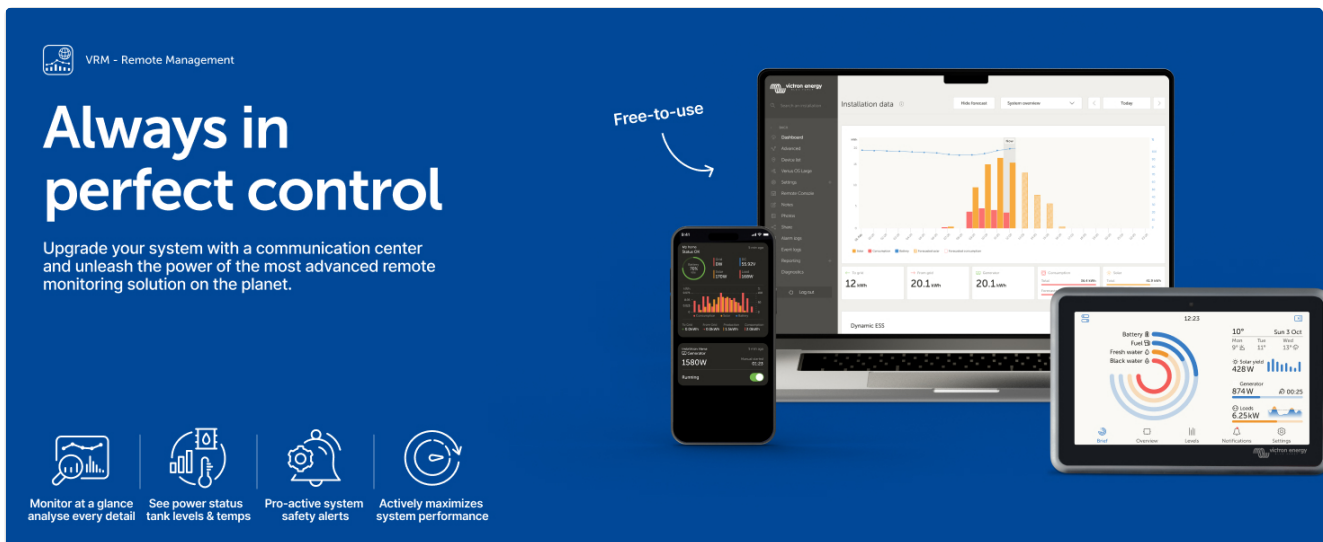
VRM - Remote Management

Always in perfect control

Upgrade your system with a communication center and unleash the power of the most advanced remote monitoring solution on the planet.

Free-to-use

victron energy

Installation data

Hide forecast

System overview

Today

Dashboard

Advanced

Device list

Venus OS Large

Settings

Remote Console

Notes

Photos

Share

Alarm logs

Event logs

Reporting

Diagnostics

Log out

12 kWh

20.1 kWh

20.1 kWh

Dynamic ESS

1580W

Generator

Running

12:23

Battery

Fuel

Fresh water

Black water

10°

Sun 3 Oct

Mon

Tue

Wed

9°

11°

13°

Solar yield

428W

Generator

874W

00:25

Loads

6.25kW

Brief

Overview

Levels

Notifications

Settings

victron energy

Monitor at a glance analyse every detail

See power status tank levels & temps

Pro-active system safety alerts

Actively maximizes system performance